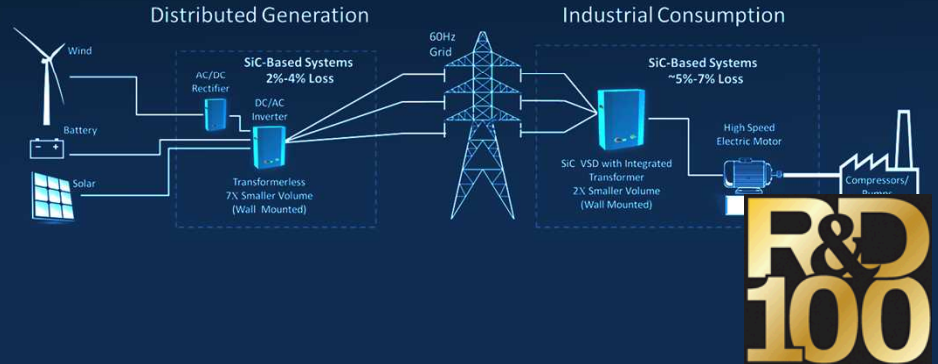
Distributed Generation

Industrial Consumption

Wind

Battery

Solar

AC/DC Rectifier

DC/AC Inverter

SiC-Based Systems
2%-4% Loss

Transformerless
7X Smaller Volume
(Wall Mounted)

60Hz Grid

SiC-Based Systems
~5%-7% Loss

SiC VSD with Integrated Transformer
2X Smaller Volume
(Wall Mounted)

High Speed Electric Motor

Compressors/ Pumps

R&D 100